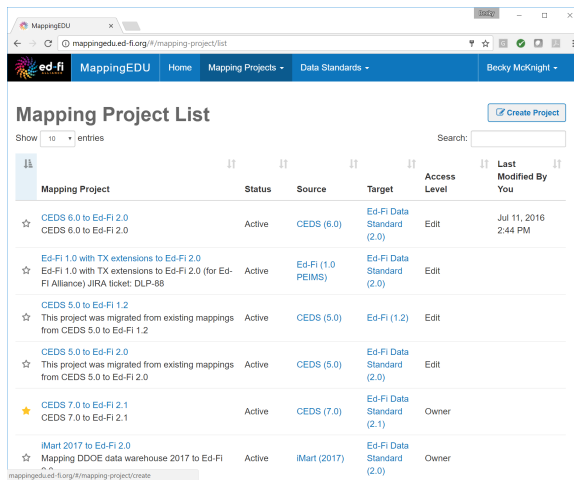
MappingEDU ×

becky

mappingedu.ed-fi.org/#/mapping-project/list

ed-fi ALLIANCE MappingEDU Home Mapping Projects Data Standards Becky McKnight

Mapping Project List

Create Project

Show 10 entries

Search:

| | Mapping Project | Status | Source | Target | Access Level | Last Modified By You |
|---|---|---|---|---|---|---|
| ☆ | CEDS 6.0 to Ed-Fi 2.0 CEDS 6.0 to Ed-Fi 2.0 | Active | CEDS (6.0) | Ed-Fi Data Standard (2.0) | Edit | Jul 11, 2016 2:44 PM |
| ☆ | Ed-Fi 1.0 with TX extensions to Ed-Fi 2.0 Ed-Fi 1.0 with TX extensions to Ed-Fi 2.0 (for Ed-Fi Alliance) JIRA ticket: DLP-88 | Active | Ed-Fi (1.0 PEIMS) | Ed-Fi Data Standard (2.0) | Edit | |
| ☆ | CEDS 5.0 to Ed-Fi 1.2 This project was migrated from existing mappings from CEDS 5.0 to Ed-Fi 1.2 | Active | CEDS (5.0) | Ed-Fi (1.2) | Edit | |
| ☆ | CEDS 5.0 to Ed-Fi 2.0 This project was migrated from existing mappings from CEDS 5.0 to Ed-Fi 2.0 | Active | CEDS (5.0) | Ed-Fi Data Standard (2.0) | Edit | |
| ★ | CEDS 7.0 to Ed-Fi 2.1 CEDS 7.0 to Ed-Fi 2.1 | Active | CEDS (7.0) | Ed-Fi Data Standard (2.1) | Owner | |
| ☆ | iMart 2017 to Ed-Fi 2.0 Mapping DDOE data warehouse 2017 to Ed-Fi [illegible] | Active | iMart (2017) | Ed-Fi Data Standard (2.0) | Owner | |

mappingedu.ed-fi.org/#/mapping-project/create